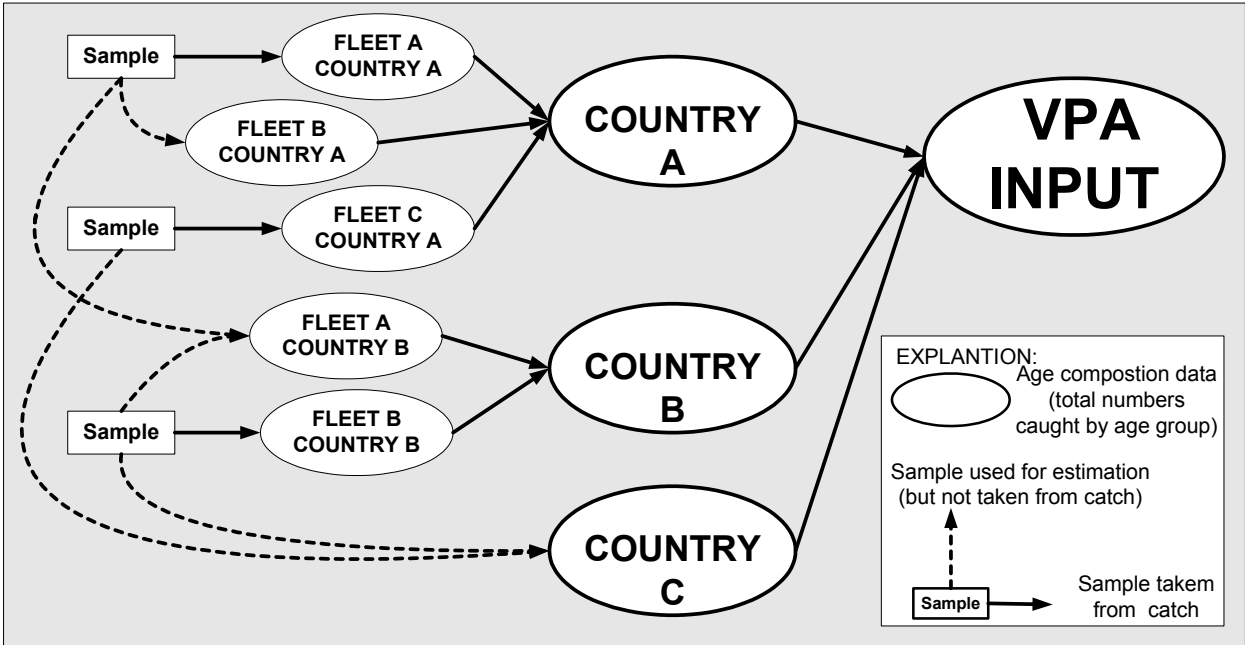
Sample

FLEET A COUNTRY A

FLEET B COUNTRY A

Sample

FLEET C COUNTRY A

COUNTRY A

VPA INPUT

FLEET A COUNTRY B

Sample

FLEET B COUNTRY B

COUNTRY B

COUNTRY C

EXPLANTION:
Age compostion data (total numbers caught by age group)

Sample used for estimation (but not taken from catch)

Sample

Sample takem from catch